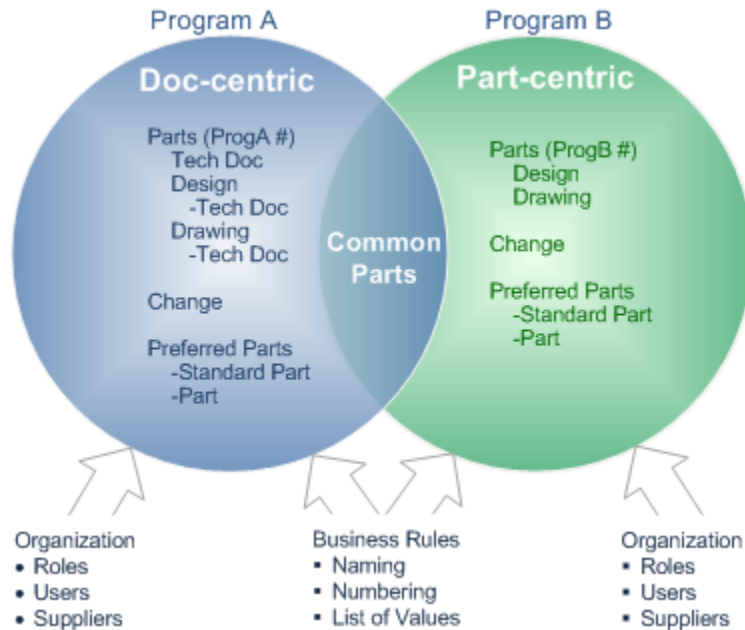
Program A

Doc-centric

Parts (ProgA #)
Tech Doc
Design
-Tech Doc
Drawing
-Tech Doc

Change

Preferred Parts
-Standard Part
-Part

Common Parts

Program B

Part-centric

Parts (ProgB #)
Design
Drawing

Change

Preferred Parts
-Standard Part
-Part

Organization
• Roles
• Users
• Suppliers

Business Rules
• Naming
• Numbering
• List of Values

Organization
• Roles
• Users
• Suppliers